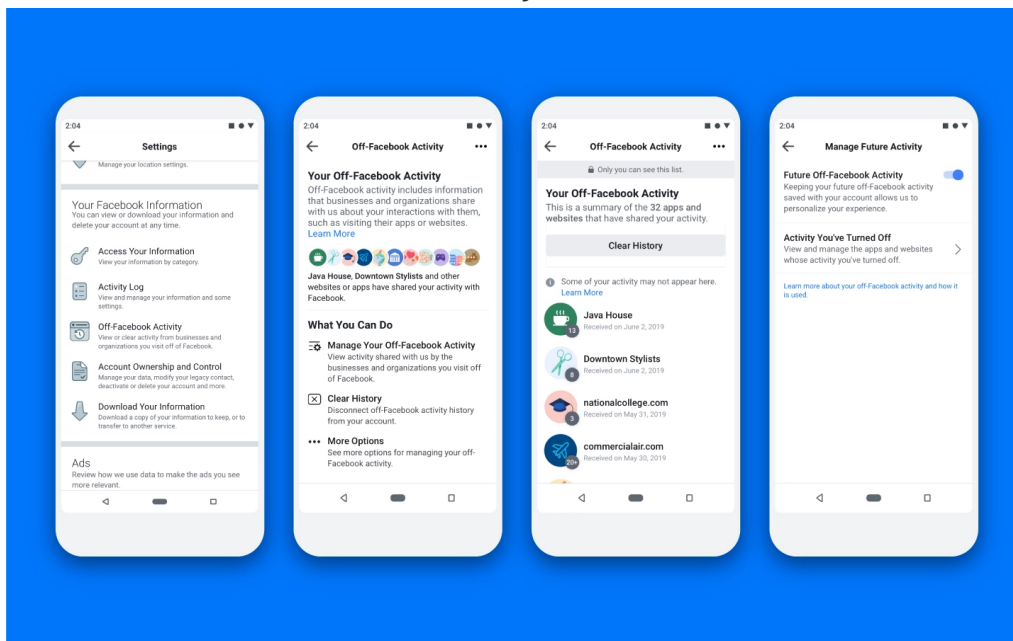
2:04

Settings

Manage your location settings.

Your Facebook Information
You can view or download your information and delete your account at any time.

Access Your Information
View your information by category.

Activity Log
View and manage your information and some settings.

Off-Facebook Activity
View or clear activity from businesses and organizations you visit off of Facebook.

Account Ownership and Control
Manage your data, modify your legacy contact, deactivate or delete your account and more.

Download Your Information
Download a copy of your information to keep, or to transfer to another service.

Ads
Review how we use data to make the ads you see more relevant.

2:04

Off-Facebook Activity

Your Off-Facebook Activity
Off-Facebook activity includes information that businesses and organizations share with us about your interactions with them, such as visiting their apps or websites. Learn More

Java House, Downtown Stylists and other websites or apps have shared your activity with Facebook.

What You Can Do

Manage Your Off-Facebook Activity
View activity shared with us by the businesses and organizations you visit off of Facebook.

Clear History
Disconnect off-Facebook activity history from your account.

More Options
See more options for managing your off-Facebook activity.

2:04

Off-Facebook Activity

Only you can see this list.

Your Off-Facebook Activity
This is a summary of the 32 apps and websites that have shared your activity.

Clear History

Some of your activity may not appear here. Learn More

Java House
Received on June 2, 2019
13

Downtown Stylists
Received on June 2, 2019
8

nationalcollege.com
Received on May 31, 2019
3

commercialair.com
Received on May 30, 2019
20+

2:04

Manage Future Activity

Future Off-Facebook Activity
Keeping your future off-Facebook activity saved with your account allows us to personalize your experience.

Activity You've Turned Off
View and manage the apps and websites whose activity you've turned off.

Learn more about your off-Facebook activity and how it is used.